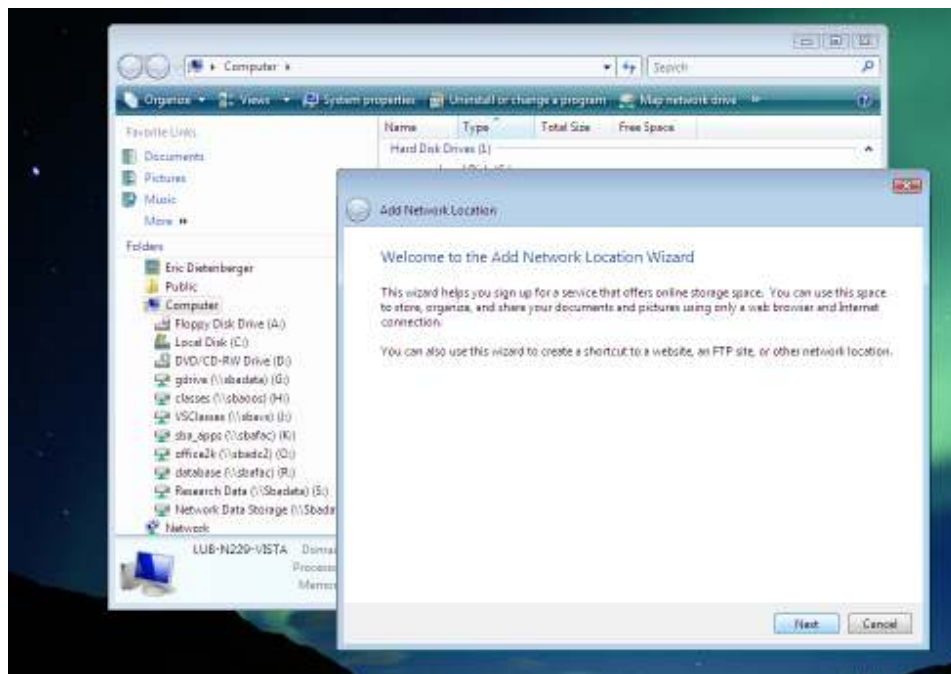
Computer ▸

Search

Organize ▾ Views ▾ System properties Uninstall or change a program Map network drive »

Favorite Links

Documents

Pictures

Music

More »

Folders

Eric Dietenberger

Public

Computer

Floppy Disk Drive (A:)

Local Disk (C:)

DVD/CD-RW Drive (D:)

gdrive (\\sbadata) (G:)

classes (\\sbaoos) (H:)

VSClasses (\\sbavs) (J:)

sba_apps (\\sbafac) (K:)

office2k (\\sbadc2) (O:)

database (\\sbafac) (R:)

Research Data (\\Sbadata) (S:)

Network Data Storage (\\Sbada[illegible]

Network

LUB-N229-VISTA Doma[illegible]

Process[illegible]

Memor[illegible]

Name Type Total Size Free Space

Hard Disk Drives (1)

Add Network Location

Welcome to the Add Network Location Wizard

This wizard helps you sign up for a service that offers online storage space. You can use this space to store, organize, and share your documents and pictures using only a web browser and Internet connection.

You can also use this wizard to create a shortcut to a website, an FTP site, or other network location.

Next Cancel